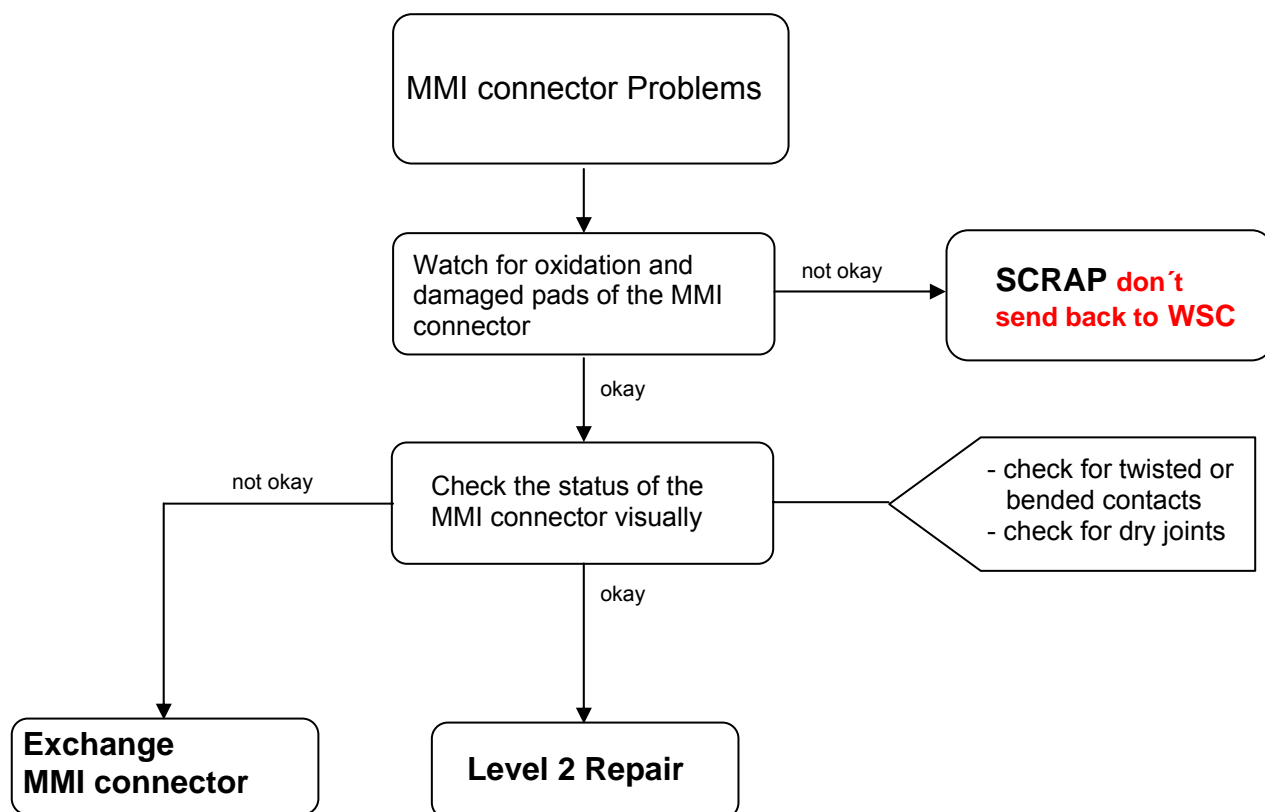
MMI connector Problems

Watch for oxidation and damaged pads of the MMI connector

not okay

SCRAP don´t send back to WSC

okay

not okay

Check the status of the MMI connector visually

- check for twisted or bended contacts
- check for dry joints

okay

Exchange MMI connector

Level 2 Repair